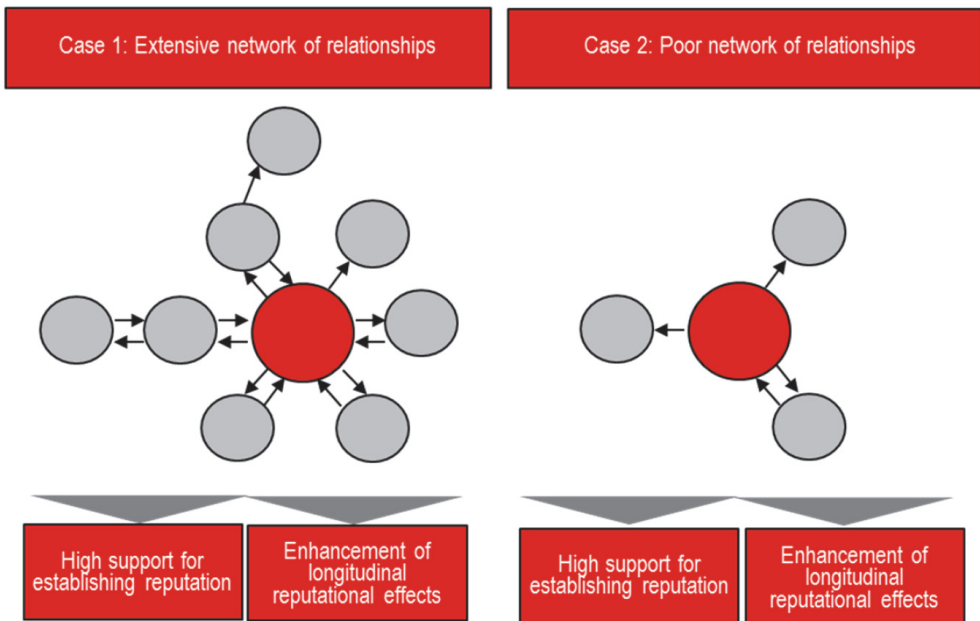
Case 1: Extensive network of relationships

Case 2: Poor network of relationships

High support for establishing reputation

Enhancement of longitudinal reputational effects

High support for establishing reputation

Enhancement of longitudinal reputational effects